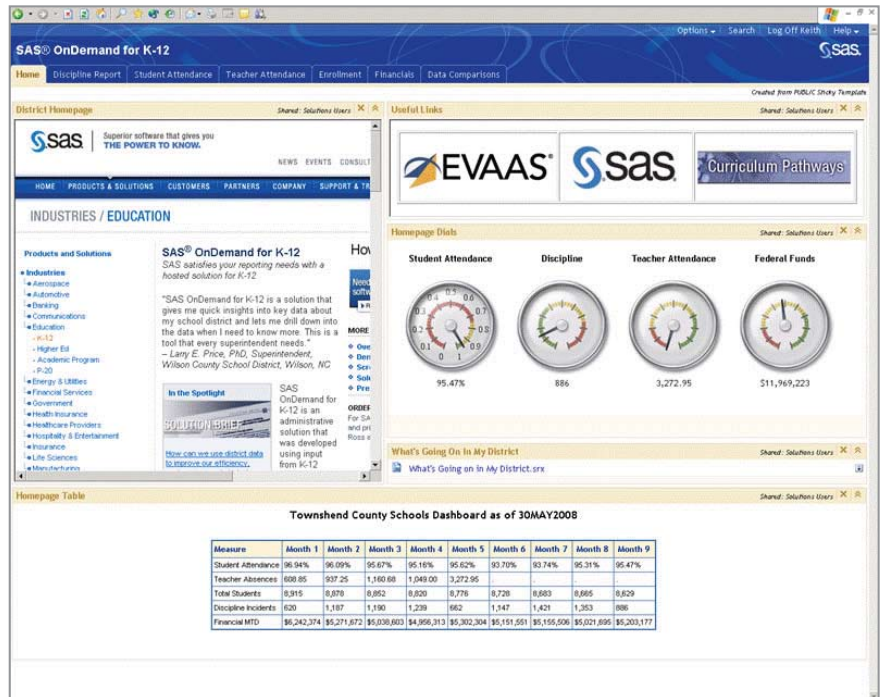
Options ▾ Search Log Off Keith Help ▾

SAS® OnDemand for K-12

sas

Home Discipline Report Student Attendance Teacher Attendance Enrollment Financials Data Comparisons

Created from PUBLIC Sticky Template

District Homepage

Shared: Solutions Users

sas Superior software that gives you THE POWER TO KNOW.

NEWS EVENTS CONSUL

HOME PRODUCTS & SOLUTIONS CUSTOMERS PARTNERS COMPANY SUPPORT & TR

INDUSTRIES / EDUCATION

Products and Solutions

Industries
Aerospace
Automotive
Banking
Communications
Education
- K-12
- Higher Ed
- Academic Program
- P-20
Energy & Utilities
Financial Services
Government
Health Insurance
Healthcare Providers
Hospitality & Entertainment
Insurance
Life Sciences
Manufacturing

SAS® OnDemand for K-12

SAS satisfies your reporting needs with a hosted solution for K-12

"SAS OnDemand for K-12 is a solution that gives me quick insights into key data about my school district and lets me drill down into the data when I need to know more. This is a tool that every superintendent needs."
– Larry E. Price, PhD, Superintendent, Wilson County School District, Wilson, NC

In the Spotlight

SOLUTION BRIEF

How can we use district data to improve our efficiency.

SAS OnDemand for K-12 is an administrative solution that was developed using input from K-12

Ho

Need softw

MORE
Ove
Der
Ser
Sol
Pre

ORDER
For SA and pri Ross e

Useful Links

Shared: Solutions Users

EVAAS®

sas

Curriculum Pathways

Homepage Dials

Shared: Solutions Users

Student Attendance Discipline Teacher Attendance Federal Funds

95.47% 886 3,272.95 $11,969,223

What's Going On In My District

Shared: Solutions Users

What's Going on in My District.srx

Homepage Table

Shared: Solutions Users

Townshend County Schools Dashboard as of 30MAY2008

| Measure | Month 1 | Month 2 | Month 3 | Month 4 | Month 5 | Month 6 | Month 7 | Month 8 | Month 9 |
|---|---|---|---|---|---|---|---|---|---|
| Student Attendance | 96.94% | 96.09% | 95.67% | 95.16% | 95.62% | 93.70% | 93.74% | 95.31% | 95.47% |
| Teacher Absences | 608.85 | 937.25 | 1,160.68 | 1,049.00 | 3,272.95 | . | . | . | . |
| Total Students | 8,915 | 8,878 | 8,852 | 8,820 | 8,776 | 8,728 | 8,683 | 8,665 | 8,629 |
| Discipline Incidents | 620 | 1,187 | 1,190 | 1,239 | 662 | 1,147 | 1,421 | 1,353 | 886 |
| Financial MTD | $6,242,374 | $5,271,672 | $5,038,603 | $4,956,313 | $5,302,304 | $5,151,551 | $5,155,506 | $5,021,695 | $5,203,177 |